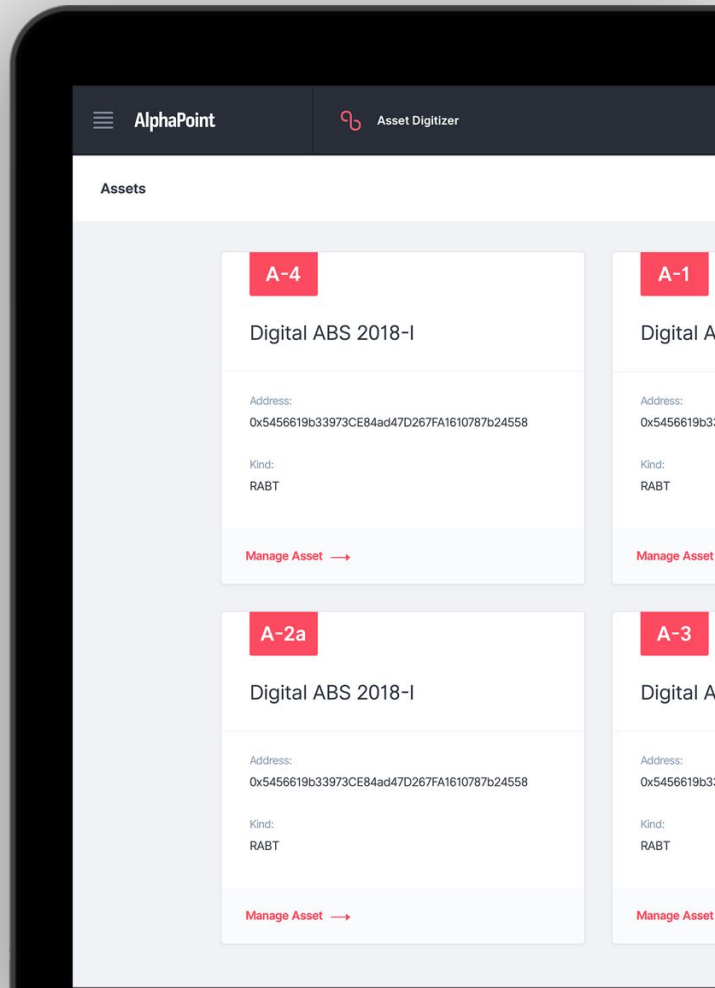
AlphaPoint

Asset Digitizer

Assets

A-4

Digital ABS 2018-I

Address:
0x5456619b33973CE84ad47D267FA1610787b24558

Kind:
RABT

Manage Asset ⟶

A-1

Digital A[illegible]

Address:
0x5456619b3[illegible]

Kind:
RABT

Manage Asset

A-2a

Digital ABS 2018-I

Address:
0x5456619b33973CE84ad47D267FA1610787b24558

Kind:
RABT

Manage Asset ⟶

A-3

Digital A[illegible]

Address:
0x5456619b3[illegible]

Kind:
RABT

Manage Asset